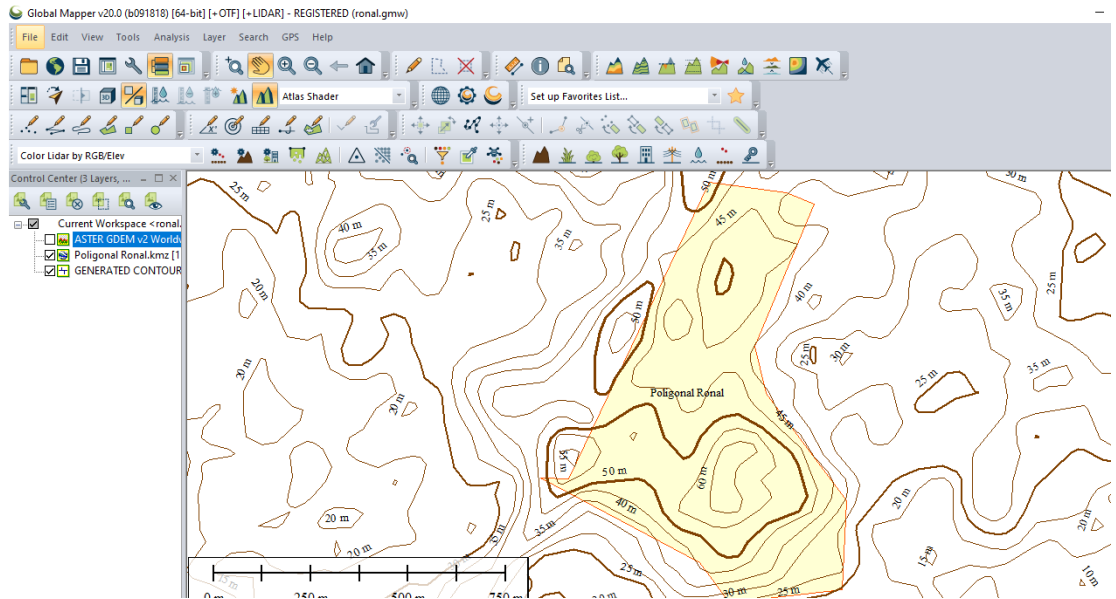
Global Mapper v20.0 (b091818) [64-bit] [+OTF] [+LIDAR] - REGISTERED (ronal.gmw)

File Edit View Tools Analysis Layer Search GPS Help

Atlas Shader

Set up Favorites List...

Color Lidar by RGB/Elev

Control Center (3 Layers, ...

Current Workspace <ronal.
ASTER GDEM v2 Worldw
Poligonal Ronal.kmz [1
GENERATED CONTOUR

25 m
40 m
35 m
25 m
35 m
50 m
45 m
30 m
25 m
20 m
40 m
50 m
35 m
25 m
25 m
20 m
20 m
25 m
35 m
Poligonal Ronal
45 m
25 m
35 m
35 m
50 m
60 m
40 m
20 m
35 m
20 m
25 m
30 m
25 m
20 m
10 m
25 m
0 m
250 m
500 m
750 m